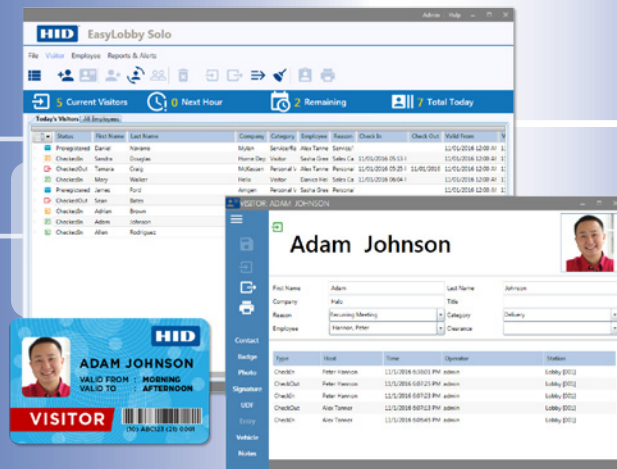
HID EasyLobby Solo

Admin Help

File Visitor Employee Reports & Alerts

5 Current Visitors
0 Next Hour
2 Remaining
7 Total Today

Today's Visitors All Employees

| Status | First Name | Last Name | Company | Category | Employee | Reason | Check In | Check Out | Valid From |
|---|---|---|---|---|---|---|---|---|---|
| Preregistered | Daniel | Noname | Mylan | ServiceRe | Alex Tanne | Service/ | | | 11/01/2016 12:00 AI |
| CheckedOut | Sandra | Douglas | Home Dep | Visitor | Sasha Gree | Sales Ca | 11/01/2016 05:13 I | | 11/01/2016 12:00 AI |
| CheckedOut | Tamara | Craig | McKessen | Personal V | Alex Tanne | Personal | 11/01/2016 05:15 I | 11/01/2016 | 11/01/2016 12:00 AI |
| CheckedIn | Mary | Walker | Helix | Visitor | Danice Hei | Sales Ca | 11/01/2016 06:04 I | | 11/01/2016 12:00 AI |
| Preregistered | James | Ford | Amgen | Personal V | Sasha Gree | Personal | | | 11/01/2016 12:00 AI |
| CheckedOut | Stan | Bates | | | | | | | |
| CheckedIn | Adrian | Brown | | | | | | | |
| CheckedIn | Adam | Johnson | | | | | | | |
| CheckedIn | Allen | Rodriguez | | | | | | | |

VISITOR: ADAM JOHNSON

Adam Johnson

First Name: Adam
Last Name: Johnson
Company: Halo
Title
Reason: Recurring Meeting
Category: Delivery
Employee: Hannon, Peter
Clearance

Contact
Badge
Photo
Signature
UDF
Entry
Vehicle
Notes

| Type | Host | Time | Operator | Station |
|---|---|---|---|---|
| CheckIn | Peter Hannon | 11/1/2016 5:50:01 PM | admin | Lobby [001] |
| CheckOut | Peter Hannon | 11/1/2016 6:07:25 PM | admin | Lobby [001] |
| CheckIn | Peter Hannon | 11/1/2016 6:07:23 PM | admin | Lobby [001] |
| CheckOut | Alex Tanner | 11/1/2016 6:07:13 PM | admin | Lobby [001] |
| CheckIn | Alex Tanner | 11/1/2016 6:00:45 PM | admin | Lobby [001] |

HID
ADAM JOHNSON
VALID FROM : MORNING
VALID TO : AFTERNOON
VISITOR
(10) ABC123 (21) 0001